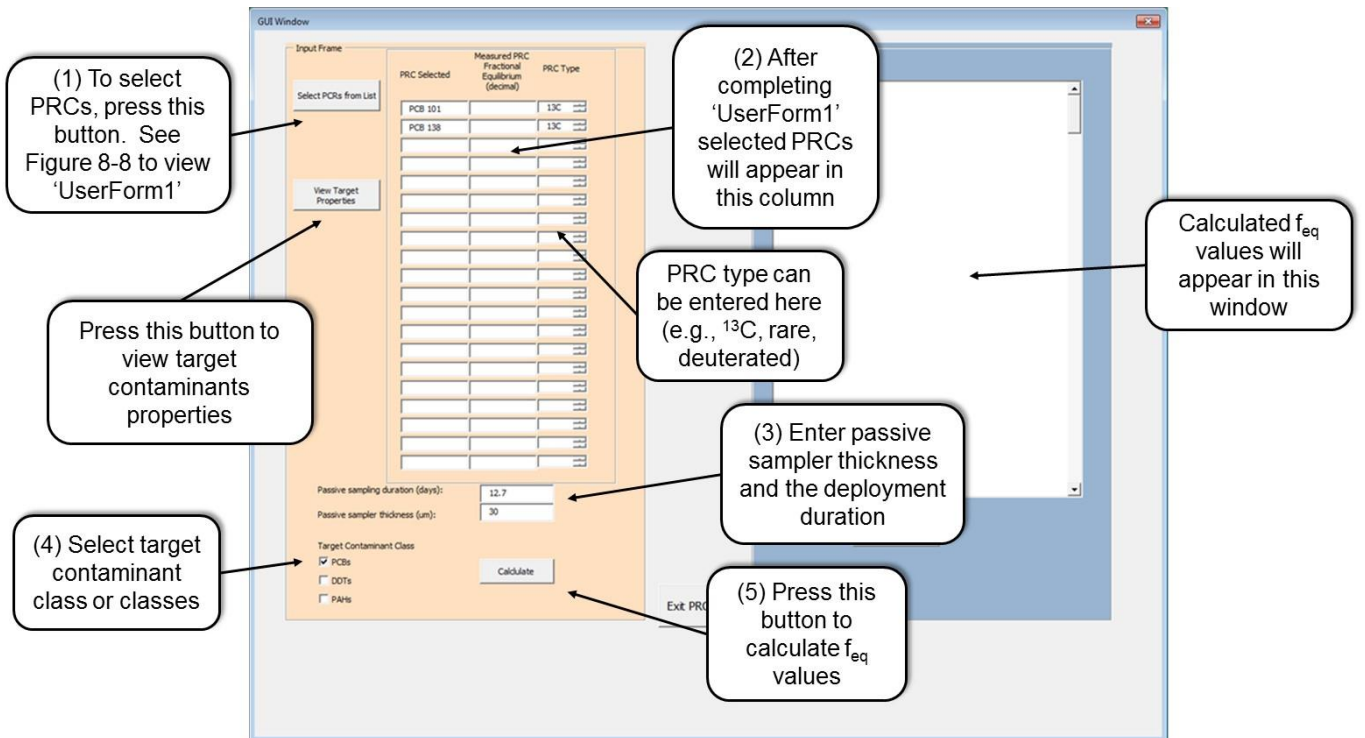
GUI Window

Input Frame

(1) To select PRCs, press this button. See Figure 8-8 to view 'UserForm1'

Select PCRs from List

PRC Selected

Measured PRC Fractional Equilibrium (decimal)

PRC Type

PCB 101

13C

PCB 138

13C

(2) After completing 'UserForm1' selected PRCs will appear in this column

View Target Properties

Calculated $f_{eq}$ values will appear in this window

PRC type can be entered here (e.g., $^{13}$C, rare, deuterated)

Press this button to view target contaminants properties

(3) Enter passive sampler thickness and the deployment duration

Passive sampling duration (days):

12.7

Passive sampler thickness (um):

30

Target Contaminant Class

(4) Select target contaminant class or classes

PCBs

DDTs

PAHs

Calculate

Exit PRC

(5) Press this button to calculate $f_{eq}$ values